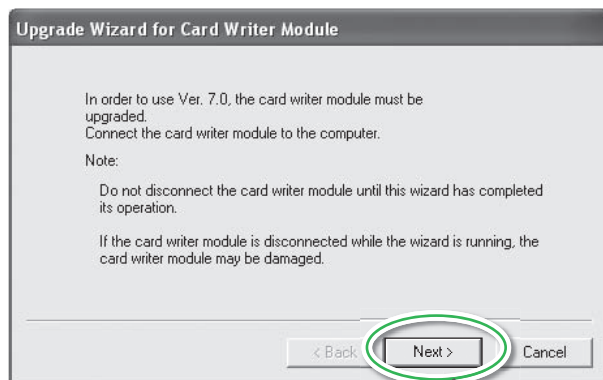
Upgrade Wizard for Card Writer Module

In order to use Ver. 7.0, the card writer module must be upgraded.
Connect the card writer module to the computer.

Note:

Do not disconnect the card writer module until this wizard has completed its operation.

If the card writer module is disconnected while the wizard is running, the card writer module may be damaged.

< Back

Next >

Cancel